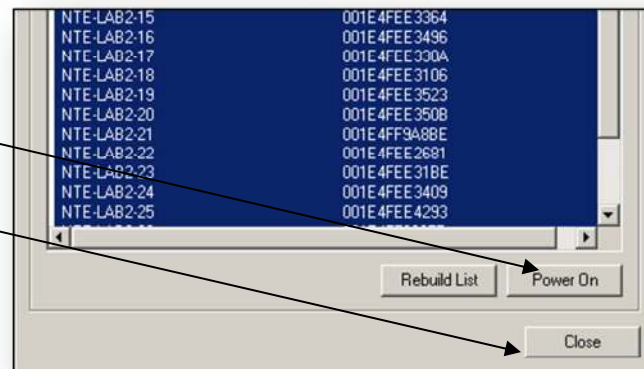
| | |
|---|---|
| NTE-LAB2-15 | 001E4FEE3364 |
| NTE-LAB2-16 | 001E4FEE3496 |
| NTE-LAB2-17 | 001E4FEE330A |
| NTE-LAB2-18 | 001E4FEE3106 |
| NTE-LAB2-19 | 001E4FEE3523 |
| NTE-LAB2-20 | 001E4FEE350B |
| NTE-LAB2-21 | 001E4FF9A8BE |
| NTE-LAB2-22 | 001E4FEE2681 |
| NTE-LAB2-23 | 001E4FEE31BE |
| NTE-LAB2-24 | 001E4FEE3409 |
| NTE-LAB2-25 | 001E4FEE4293 |

Rebuild List

Power On

Close